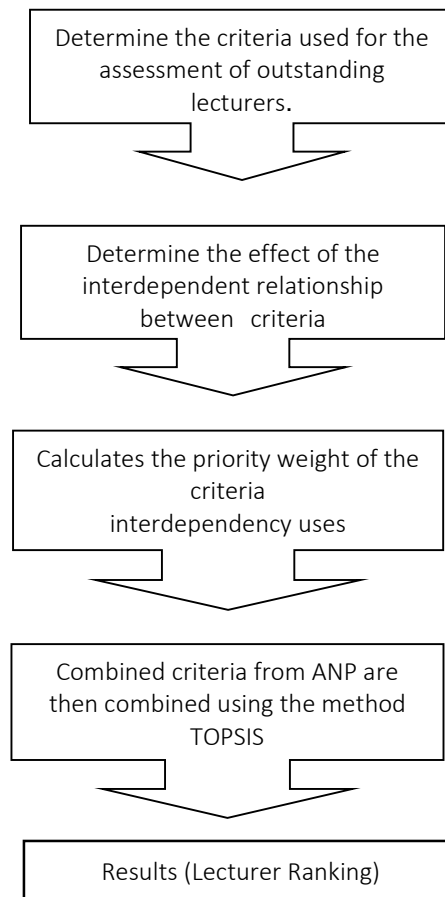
Determine the criteria used for the assessment of outstanding lecturers.

Determine the effect of the interdependent relationship between criteria

Calculates the priority weight of the criteria interdependency uses

Combined criteria from ANP are then combined using the method TOPSIS

Results (Lecturer Ranking)